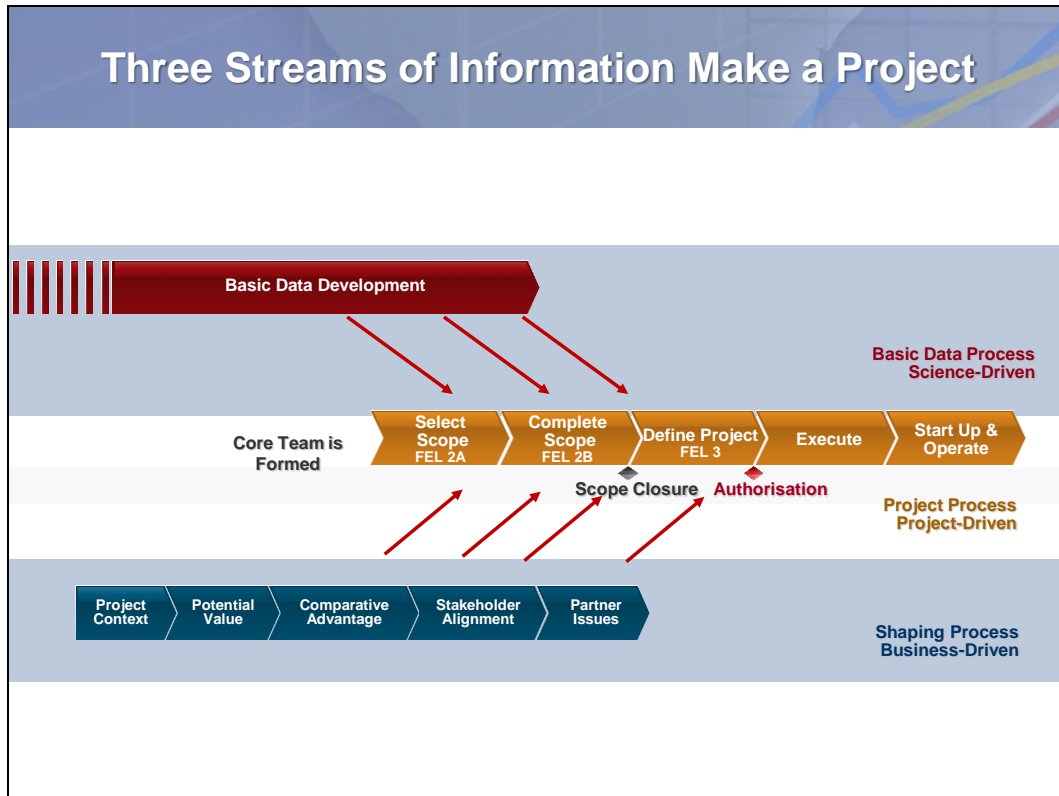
Three Streams of Information Make a Project

Basic Data Development

Basic Data Process
Science-Driven

Core Team is Formed

Select Scope
FEL 2A

Complete Scope
FEL 2B

Define Project
FEL 3

Execute

Start Up & Operate

Scope Closure

Authorisation

Project Process
Project-Driven

Project Context

Potential Value

Comparative Advantage

Stakeholder Alignment

Partner Issues

Shaping Process
Business-Driven